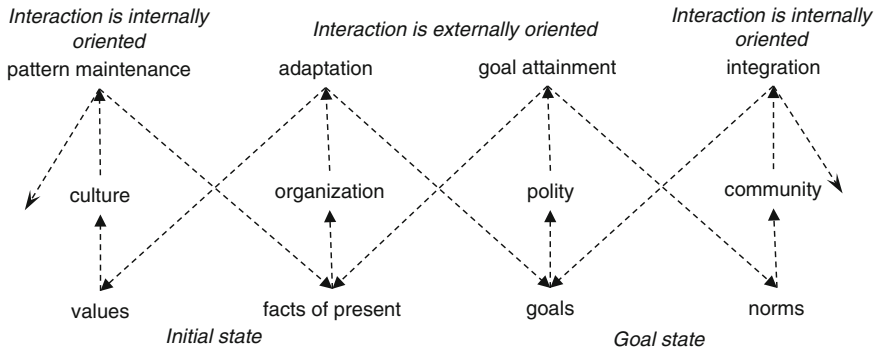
Interaction is internally oriented
Interaction is externally oriented
Interaction is internally oriented

pattern maintenance
adaptation
goal attainment
integration

culture
organization
polity
community

values
facts of present
goals
norms

Initial state
Goal state